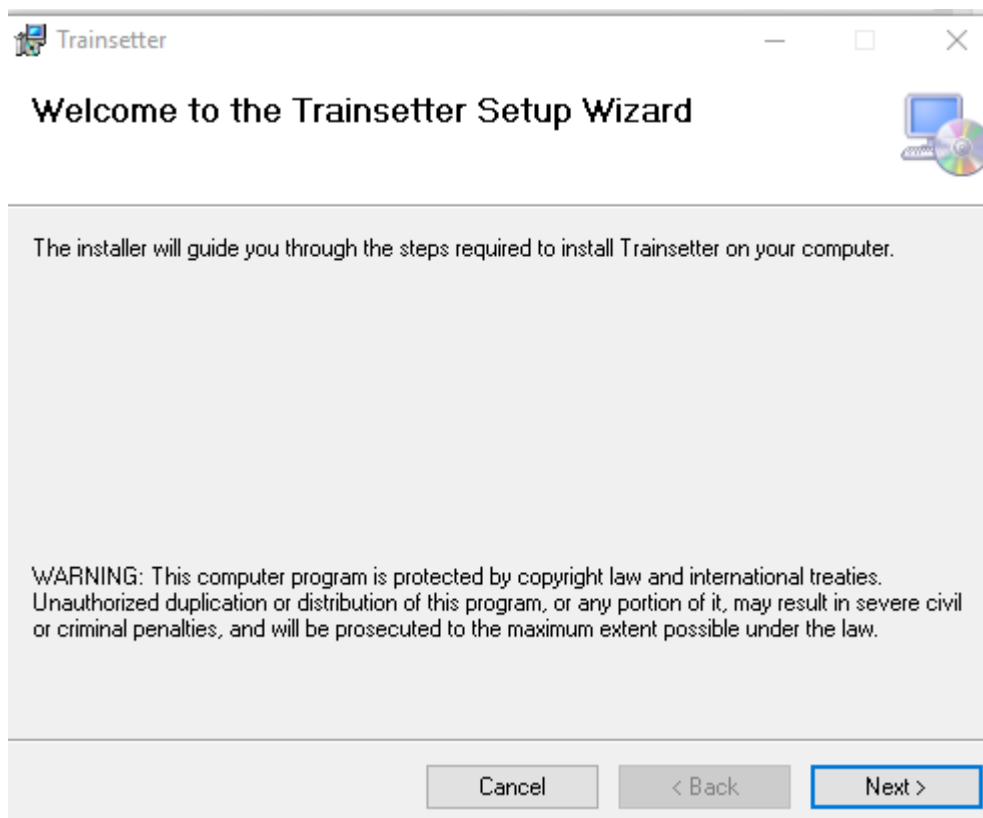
Trainsetter

Welcome to the Trainsetter Setup Wizard

The installer will guide you through the steps required to install Trainsetter on your computer.

WARNING: This computer program is protected by copyright law and international treaties. Unauthorized duplication or distribution of this program, or any portion of it, may result in severe civil or criminal penalties, and will be prosecuted to the maximum extent possible under the law.

Cancel
< Back
Next >